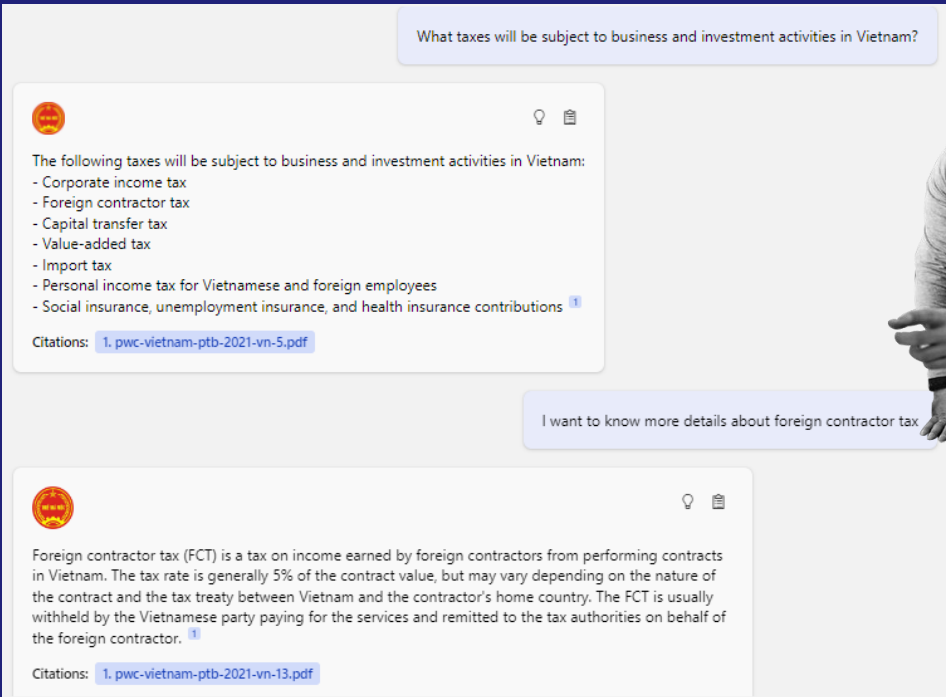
What taxes will be subject to business and investment activities in Vietnam?

The following taxes will be subject to business and investment activities in Vietnam:
- Corporate income tax
- Foreign contractor tax
- Capital transfer tax
- Value-added tax
- Import tax
- Personal income tax for Vietnamese and foreign employees
- Social insurance, unemployment insurance, and health insurance contributions 1

Citations: 1. pwc-vietnam-ptb-2021-vn-5.pdf

I want to know more details about foreign contractor tax

Foreign contractor tax (FCT) is a tax on income earned by foreign contractors from performing contracts in Vietnam. The tax rate is generally 5% of the contract value, but may vary depending on the nature of the contract and the tax treaty between Vietnam and the contractor's home country. The FCT is usually withheld by the Vietnamese party paying for the services and remitted to the tax authorities on behalf of the foreign contractor. 1

Citations: 1. pwc-vietnam-ptb-2021-vn-13.pdf